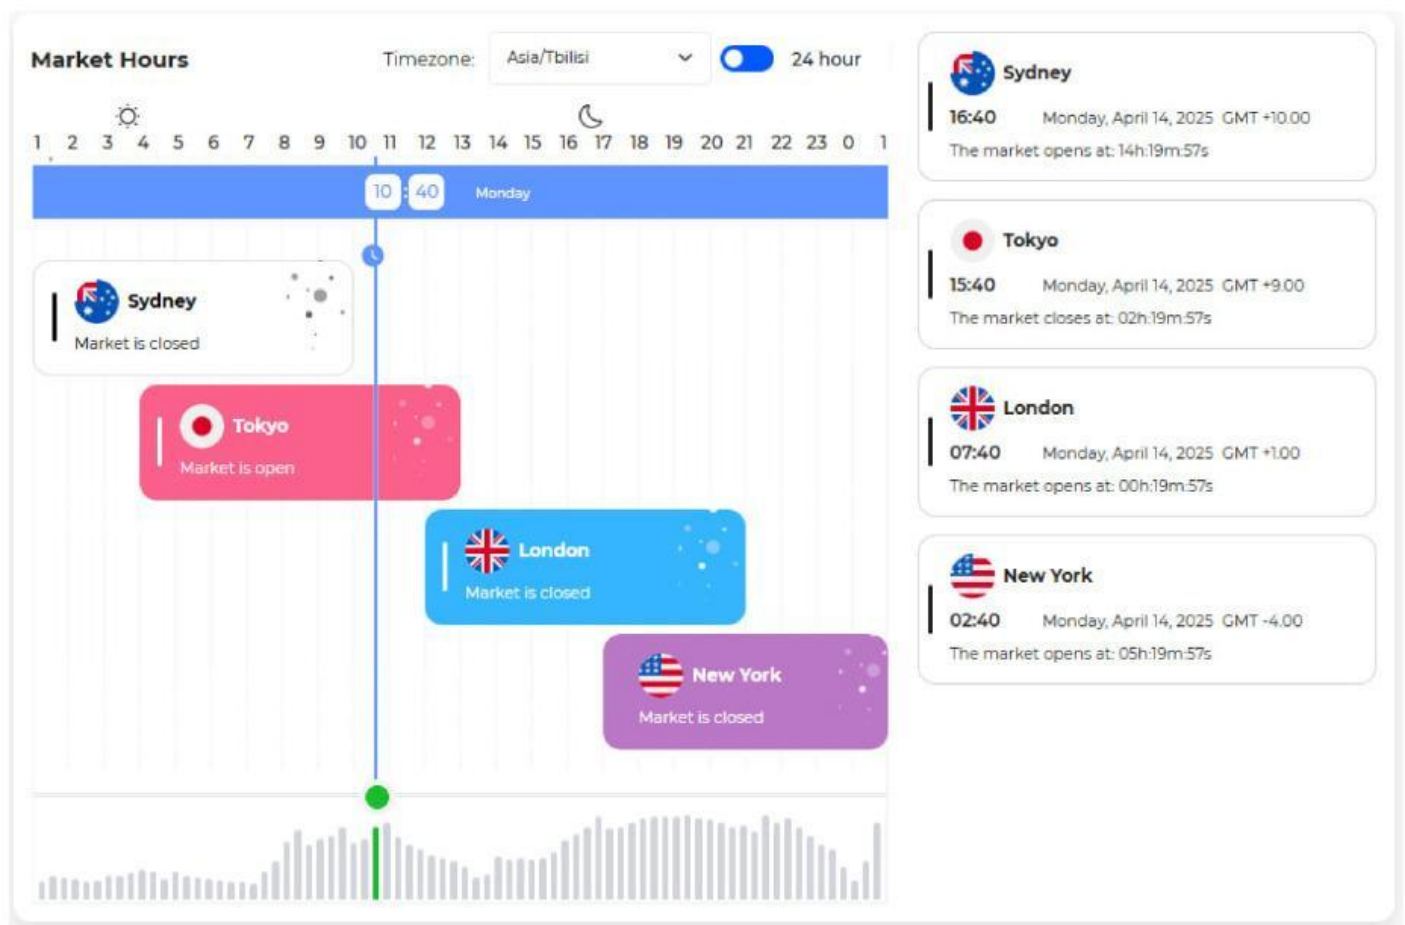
Market Hours

Timezone: Asia/Tbilisi

24 hour

1 2 3 4 5 6 7 8 9 10 11 12 13 14 15 16 17 18 19 20 21 22 23 0 1

10 : 40 Monday

Sydney
Market is closed

Tokyo
Market is open

London
Market is closed

New York
Market is closed

Sydney
16:40 Monday, April 14, 2025 GMT +10.00
The market opens at: 14h:19m:57s

Tokyo
15:40 Monday, April 14, 2025 GMT +9.00
The market closes at: 02h:19m:57s

London
07:40 Monday, April 14, 2025 GMT +1.00
The market opens at: 00h:19m:57s

New York
02:40 Monday, April 14, 2025 GMT -4.00
The market opens at: 05h:19m:57s